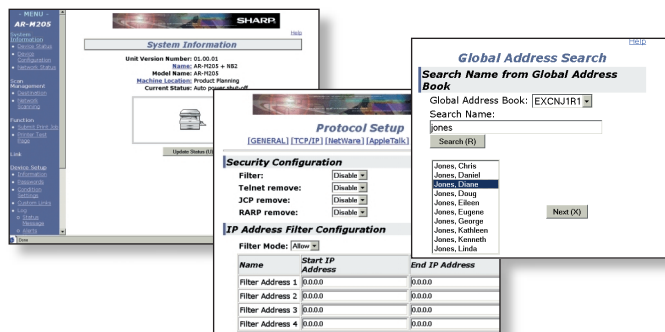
-- MENU --
AR-M205

System Information
• Device Status
• Device Configuration
• Network Status

Scan Management
• Destination
• Network Scanning

Function
• Submit Print Job
• Printer Test Page

Link

Device Setup
• Information
• Passwords
• Condition Settings
• Custom Links
• Log
• Status Message
• Alerts

Done

SHARP

Help

System Information

Unit Version Number: 01.00.01
Name: AR-M205 + NS2
Model Name: AR-M205
Machine Location: Product Planning
Current Status: Auto power shut-off...

Update Status (R)

Protocol Setup

[GENERAL] [TCP/IP] [NetWare] [AppleTalk]

Security Configuration

Filter: Disable
Telnet remove: Disable
JCP remove: Disable
RARP remove: Disable

IP Address Filter Configuration

Filter Mode: Allow

| Name | Start IP Address | End IP Address |
|---|---|---|
| Filter Address 1 | 0.0.0.0 | 0.0.0.0 |
| Filter Address 2 | 0.0.0.0 | 0.0.0.0 |
| Filter Address 3 | 0.0.0.0 | 0.0.0.0 |
| Filter Address 4 | 0.0.0.0 | 0.0.0.0 |

Help

Global Address Search

Search Name from Global Address Book

Global Address Book: EXCNJ1R1
Search Name:
jones
Search (I)

Jones, Chris
Jones, Daniel
Jones, Diane
Jones, Doug
Jones, Eileen
Jones, Eugene
Jones, George
Jones, Kathleen
Jones, Kenneth
Jones, Linda

Next (X)